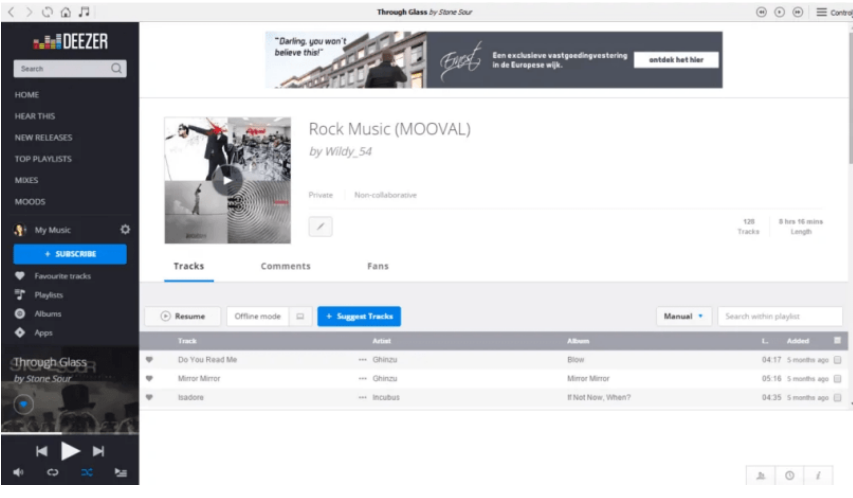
Through Glass by Stone Sour

Controls

DEEZER

Search

HOME

HEAR THIS

NEW RELEASES

TOP PLAYLISTS

MIXES

MOODS

My Music

+ SUBSCRIBE

Favourite tracks

Playlists

Albums

Apps

Through Glass

by Stone Sour

"Darling, you won't believe this!"

Een exclusieve vastgoedinvestering in de Europese wijk.

ontdek het hier

Rock Music (MOOVAL)

by Wildy_54

Private

Non-collaborative

120 Tracks

8 hrs 16 mins Length

Tracks

Comments

Fans

Resume

Offline mode

+ Suggest Tracks

Manual

Search within playlist

| Track | Artist | Album | L. | Added |
|---|---|---|---|---|
| Do You Read Me | Ghinzu | Blow | 04:17 | 5 months ago |
| Mirror Mirror | Ghinzu | Mirror Mirror | 05:16 | 5 months ago |
| Isadore | Incubus | If Not Now, When? | 04:35 | 5 months ago |